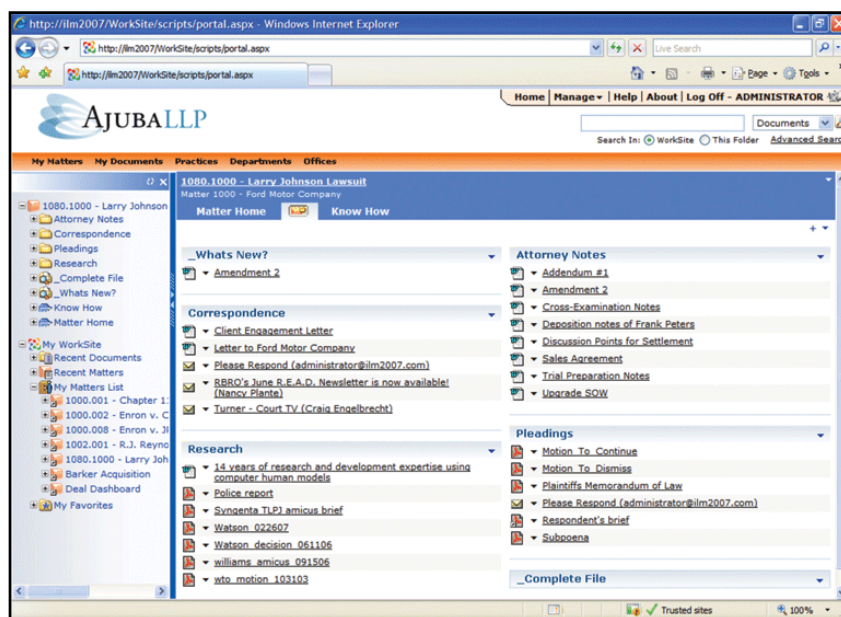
http://ilm2007/WorkSite/scripts/portal.aspx - Windows Internet Explorer

http://ilm2007/WorkSite/scripts/portal.aspx

Live Search

http://ilm2007/WorkSite/scripts/portal.aspx

Page ▾ Tools ▾

AJUBALLP

Home | Manage ▾ | Help | About | Log Off - ADMINISTRATOR

Documents

Search In: WorkSite This Folder Advanced Search

My Matters My Documents Practices Departments Offices

1080.1000 - Larry Johnson
Attorney Notes
Correspondence
Pleadings
Research
_Complete File
_Whats New?
Know How
Matter Home

My WorkSite
Recent Documents
Recent Matters
My Matters List
1000.001 - Chapter 1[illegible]
1000.002 - Enron v. C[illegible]
1000.008 - Enron v. Jl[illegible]
1002.001 - R.J. Reyno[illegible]
1080.1000 - Larry Joh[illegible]
Barker Acquisition
Deal Dashboard
My Favorites

1080.1000 - Larry Johnson Lawsuit
Matter 1000 - Ford Motor Company

Matter Home Know How

_Whats New?
Amendment 2

Correspondence
Client Engagement Letter
Letter to Ford Motor Company
Please Respond (administrator@ilm2007.com)
RBRO's June R.E.A.D. Newsletter is now available! (Nancy Plante)
Turner - Court TV (Craig Engelbrecht)

Research
14 years of research and development expertise using computer human models
Police report
Syngenta TLPJ amicus brief
Watson_022607
Watson_decision_061106
williams_amicus_091506
wto_motion_103103

Attorney Notes
Addendum #1
Amendment 2
Cross-Examination Notes
Deposition notes of Frank Peters
Discussion Points for Settlement
Sales Agreement
Trial Preparation Notes
Upgrade SOW

Pleadings
Motion_To_Continue
Motion_To_Dismiss
Plaintiffs Memorandum of Law
Please Respond (administrator@ilm2007.com)
Respondent's brief
Subpoena

_Complete File

Trusted sites 100%